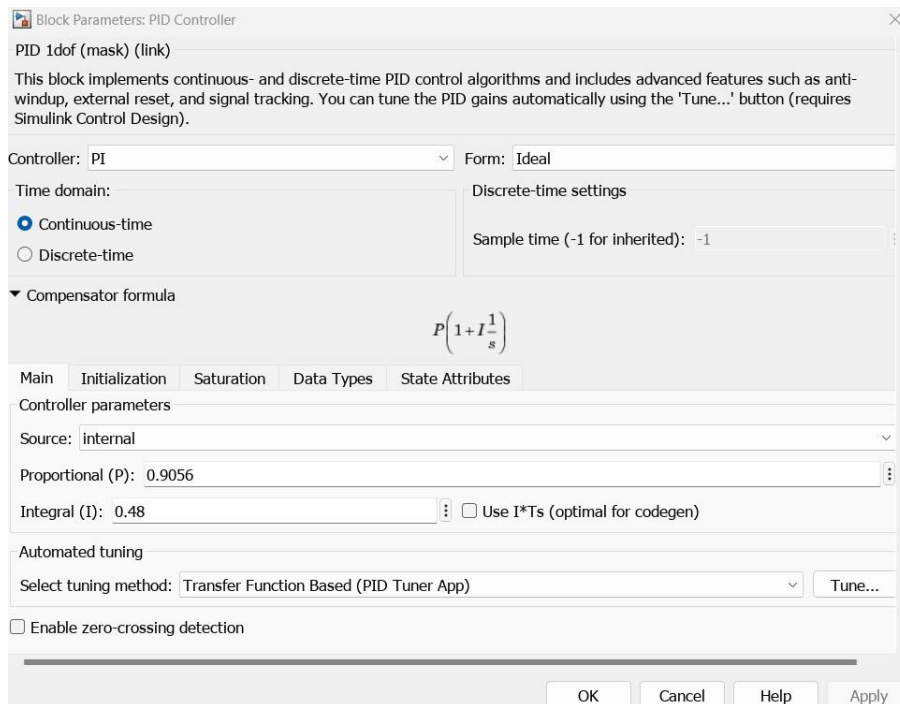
Block Parameters: PID Controller

PID 1dof (mask) (link)

This block implements continuous- and discrete-time PID control algorithms and includes advanced features such as anti-windup, external reset, and signal tracking. You can tune the PID gains automatically using the 'Tune...' button (requires Simulink Control Design).

Controller: PI

Form: Ideal

Time domain:

Continuous-time

Discrete-time

Discrete-time settings

Sample time (-1 for inherited): -1

Compensator formula

$P\left(1+I\frac{1}{s}\right)$

Main | Initialization | Saturation | Data Types | State Attributes

Controller parameters

Source: internal

Proportional (P): 0.9056

Integral (I): 0.48

Use I*Ts (optimal for codegen)

Automated tuning

Select tuning method: Transfer Function Based (PID Tuner App)

Tune...

Enable zero-crossing detection

OK | Cancel | Help | Apply